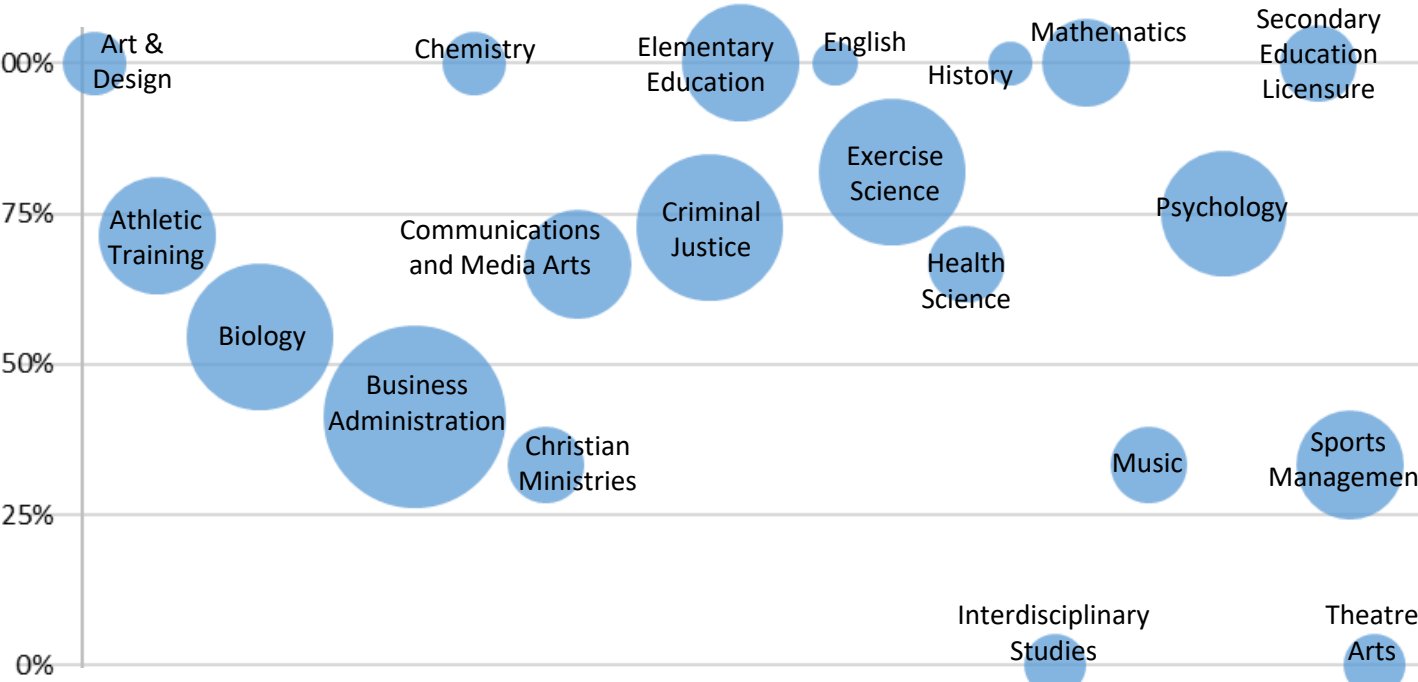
00%
75%
50%
25%
0%

Art & Design
Chemistry
Elementary Education
English
History
Mathematics
Secondary Education Licensure
Athletic Training
Communications and Media Arts
Criminal Justice
Exercise Science
Health Science
Psychology
Biology
Business Administration
Christian Ministries
Music
Sports Managemen
Interdisciplinary Studies
Theatre Arts